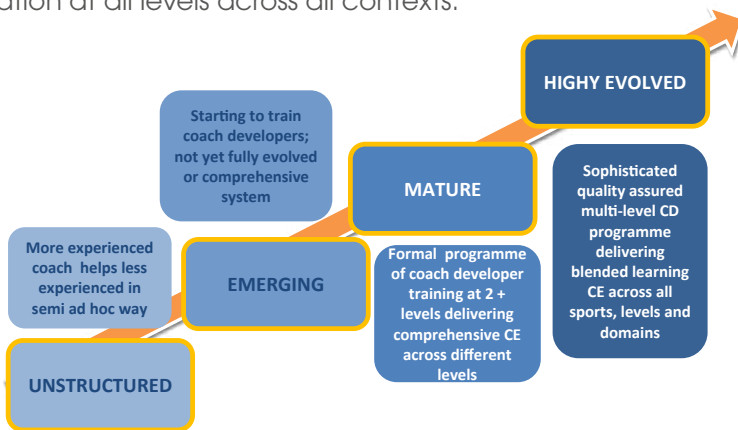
ation at all levels across all contexts.

HIGHY EVOLVED

Starting to train coach developers; not yet fully evolved or comprehensive system

MATURE

Sophisticated quality assured multi-level CD programme delivering blended learning CE across all sports, levels and domains

More experienced coach helps less experienced in semi ad hoc way

EMERGING

Formal programme of coach developer training at 2 + levels delivering comprehensive CE across different levels

UNSTRUCTURED